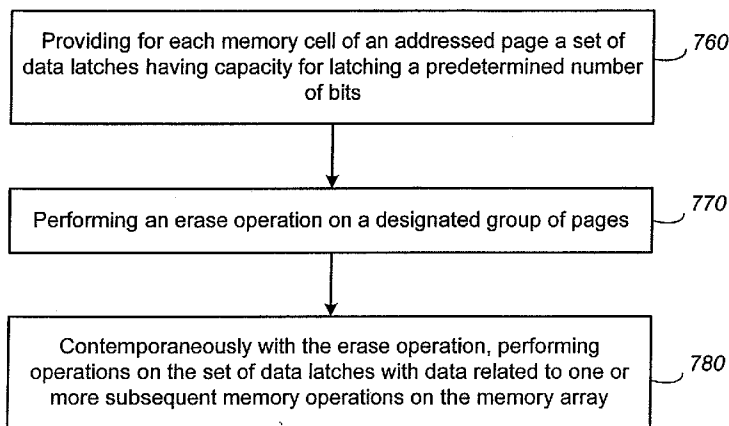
Providing for each memory cell of an addressed page a set of data latches having capacity for latching a predetermined number of bits

760

Performing an erase operation on a designated group of pages

770

Contemporaneously with the erase operation, performing operations on the set of data latches with data related to one or more subsequent memory operations on the memory array

780